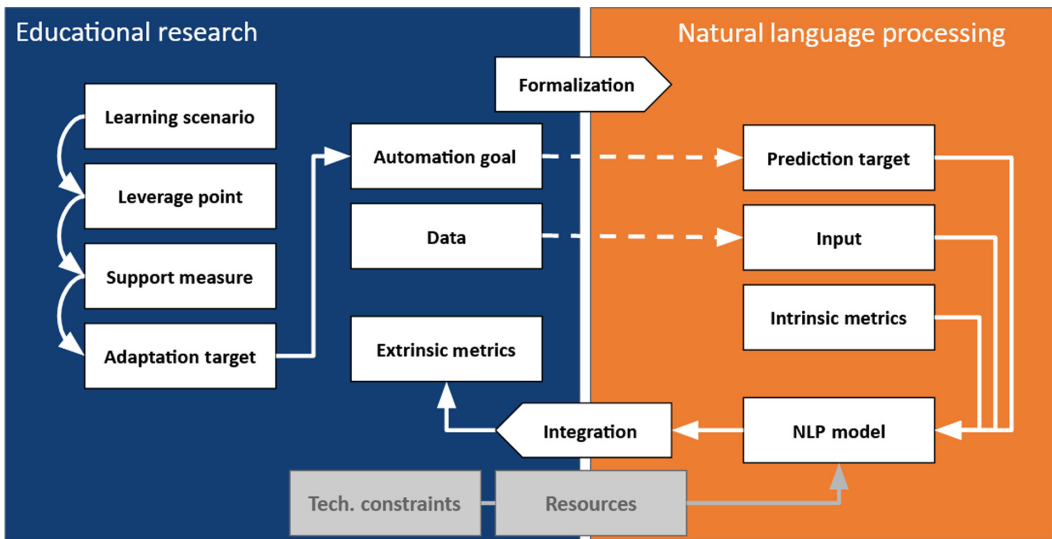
Educational research

Natural language processing

Formalization

Learning scenario

Leverage point

Support measure

Adaptation target

Automation goal

Data

Extrinsic metrics

Prediction target

Input

Intrinsic metrics

NLP model

Integration

Tech. constraints

Resources